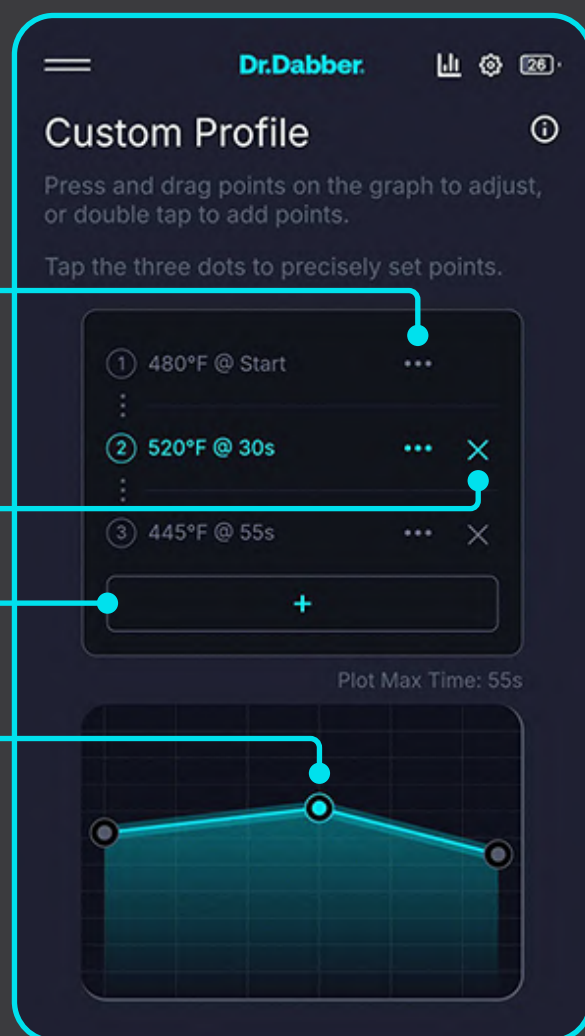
Dr.Dabber

26

Custom Profile

Press and drag points on the graph to adjust, or double tap to add points.

Tap the three dots to precisely set points.

1 480°F @ Start •••

2 520°F @ 30s ••• ×

3 445°F @ 55s ••• ×

+

Plot Max Time: 55s